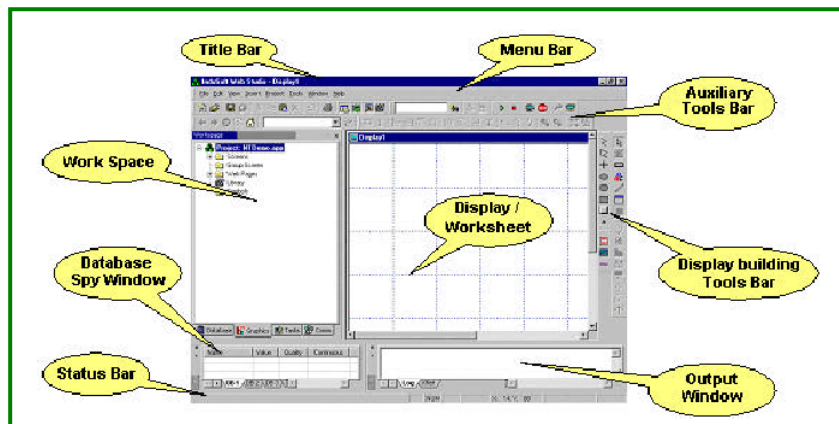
Title Bar

Menu Bar

Auxiliary Tools Bar

Work Space

Display / Worksheet

Database Spy Window

Display building Tools Bar

Status Bar

Output Window

InduSoft Web Studio - Display1

File Edit View Insert Project Tools Window Help

Workspace

Project: HTDemo.app

Screens

Group Screens

Web Pages

Library

Display1

Database

Graphics

Tasks

Comm

Name

Value

Quality

Continuous

Log

NUM